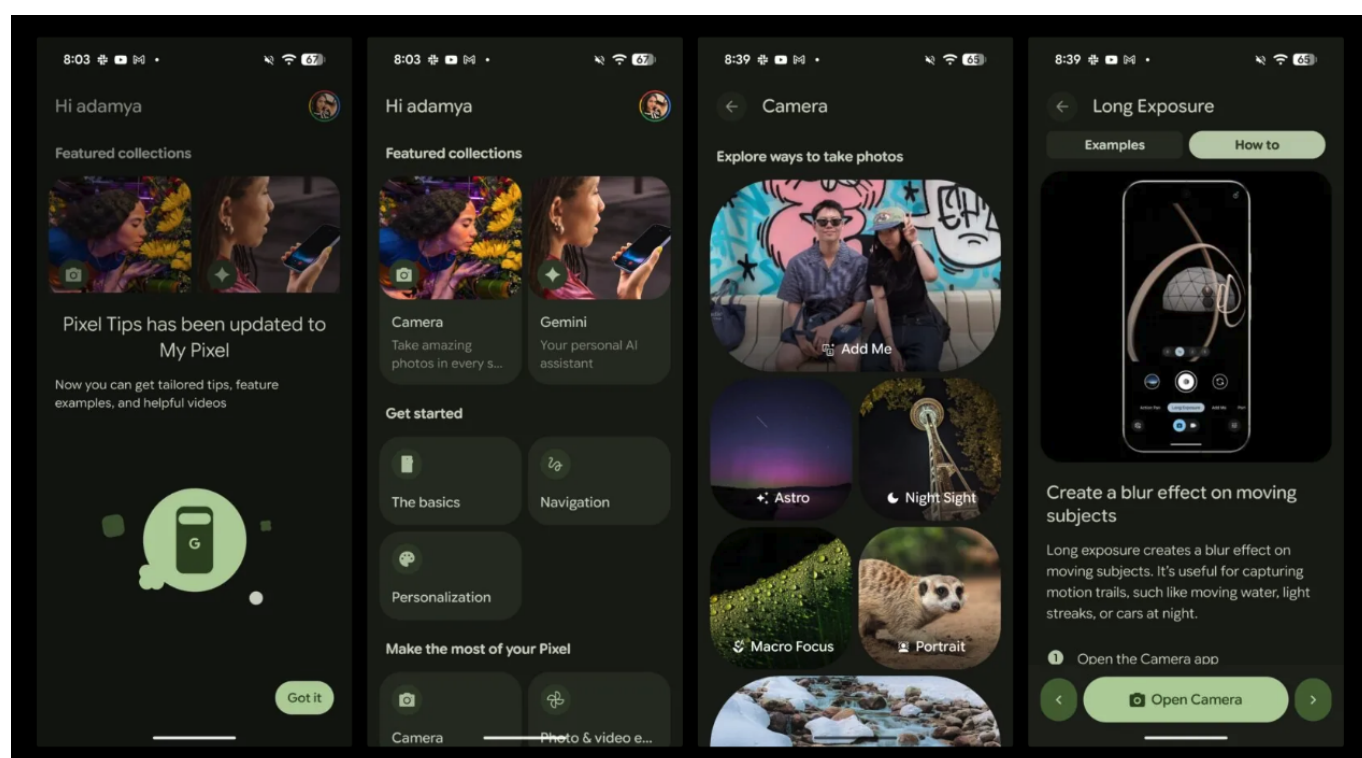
8:03 • 67

Hi adamya

Featured collections

Pixel Tips has been updated to My Pixel

Now you can get tailored tips, feature examples, and helpful videos

G

Got it

8:03 • 67

Hi adamya

Featured collections

Camera
Take amazing photos in every s...

Gemini
Your personal AI assistant

Get started

The basics

Navigation

Personalization

Make the most of your Pixel

Camera

Photo & video e...

8:39 • 65

Camera

Explore ways to take photos

Add Me

Astro

Night Sight

Macro Focus

Portrait

8:39 • 65

Long Exposure

Examples

How to

Create a blur effect on moving subjects

Long exposure creates a blur effect on moving subjects. It's useful for capturing motion trails, such like moving water, light streaks, or cars at night.

1 Open the Camera app

Open Camera